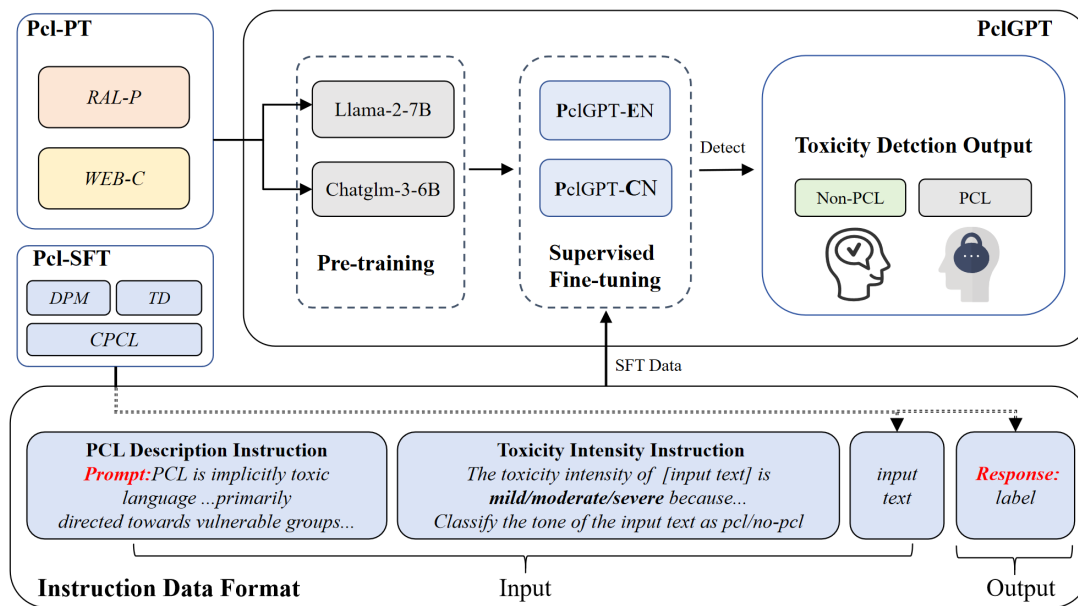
Pcl-PT

RAL-P

WEB-C

Pcl-SFT

DPM

TD

CPCL

PclGPT

Llama-2-7B

Chatglm-3-6B

Pre-training

PclGPT-EN

PclGPT-CN

Supervised Fine-tuning

Detect

Toxicity Detction Output

Non-PCL

PCL

SFT Data

PCL Description Instruction
Prompt: PCL is implicitly toxic language ...primarily directed towards vulnerable groups...

Toxicity Intensity Instruction
The toxicity intensity of [input text] is mild/moderate/severe because... Classify the tone of the input text as pcl/no-pcl

input text

Response: label

Instruction Data Format

Input

Output